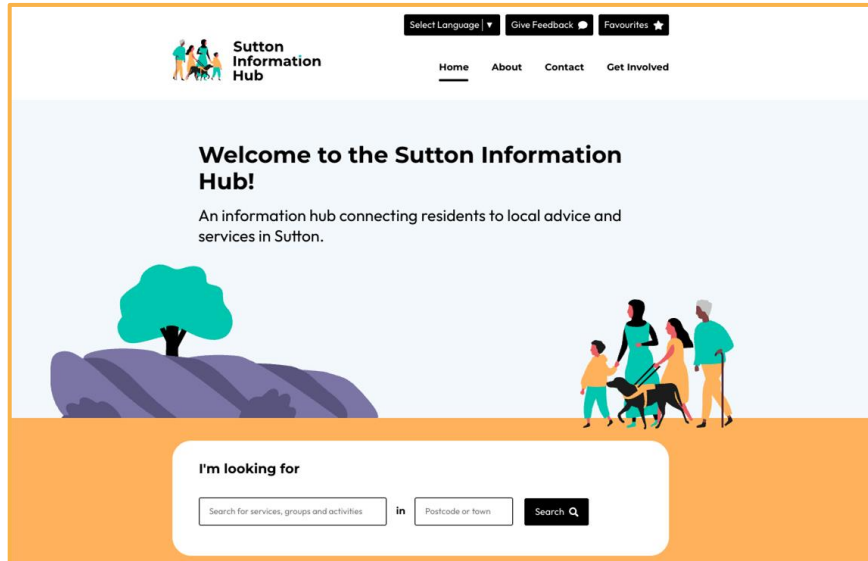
Select Language ▼ Give Feedback Favourites

Sutton Information Hub

Home About Contact Get Involved

Welcome to the Sutton Information Hub!

An information hub connecting residents to local advice and services in Sutton.

I'm looking for

Search for services, groups and activities in Postcode or town Search